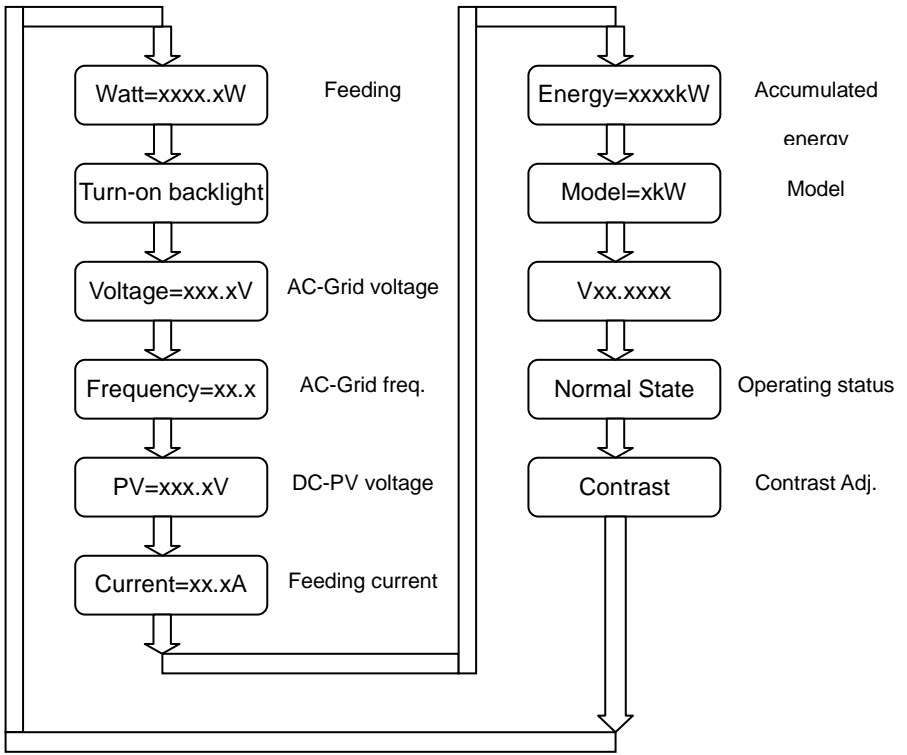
Watt=xxxx.xW
Feeding

Turn-on backlight

Voltage=xxx.xV
AC-Grid voltage

Frequency=xx.x
AC-Grid freq.

PV=xxx.xV
DC-PV voltage

Current=xx.xA
Feeding current

Energy=xxxxkW
Accumulated energy

Model=xkW
Model

Vxx.xxxx

Normal State
Operating status

Contrast
Contrast Adj.